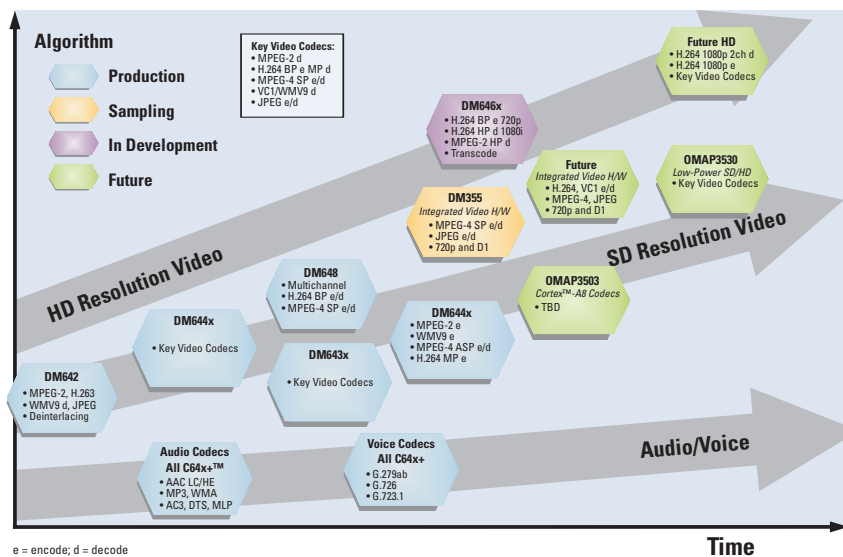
Algorithm

Production

Sampling

In Development

Future

Key Video Codecs:
• MPEG-2 d
• H.264 BP e MP d
• MPEG-4 SP e/d
• VC1/WMV9 d
• JPEG e/d

Future HD
• H.264 1080p 2ch d
• H.264 1080p e
• Key Video Codecs

DM646x
• H.264 BP e 720p
• H.264 HP d 1080i
• MPEG-2 HP d
• Transcode

Future
Integrated Video H/W
• H.264, VC1 e/d
• MPEG-4, JPEG
• 720p and D1

OMAP3530
Low-Power SD/HD
• Key Video Codecs

DM355
Integrated Video H/W
• MPEG-4 SP e/d
• JPEG e/d
• 720p and D1

HD Resolution Video

SD Resolution Video

DM648
• Multichannel
• H.264 BP e/d
• MPEG-4 SP e/d

OMAP3503
Cortex™-A8 Codecs
• TBD

DM644x
• Key Video Codecs

DM644x
• MPEG-2 e
• WMV9 e
• MPEG-4 ASP e/d
• H.264 MP e

DM643x
• Key Video Codecs

DM642
• MPEG-2, H.263
• WMV9 d, JPEG
• Deinterlacing

Audio Codecs
All C64x+™
• AAC LC/HE
• MP3, WMA
• AC3, DTS, MLP

Voice Codecs
All C64x+
• G.279ab
• G.726
• G.723.1

Audio/Voice

e = encode; d = decode

Time